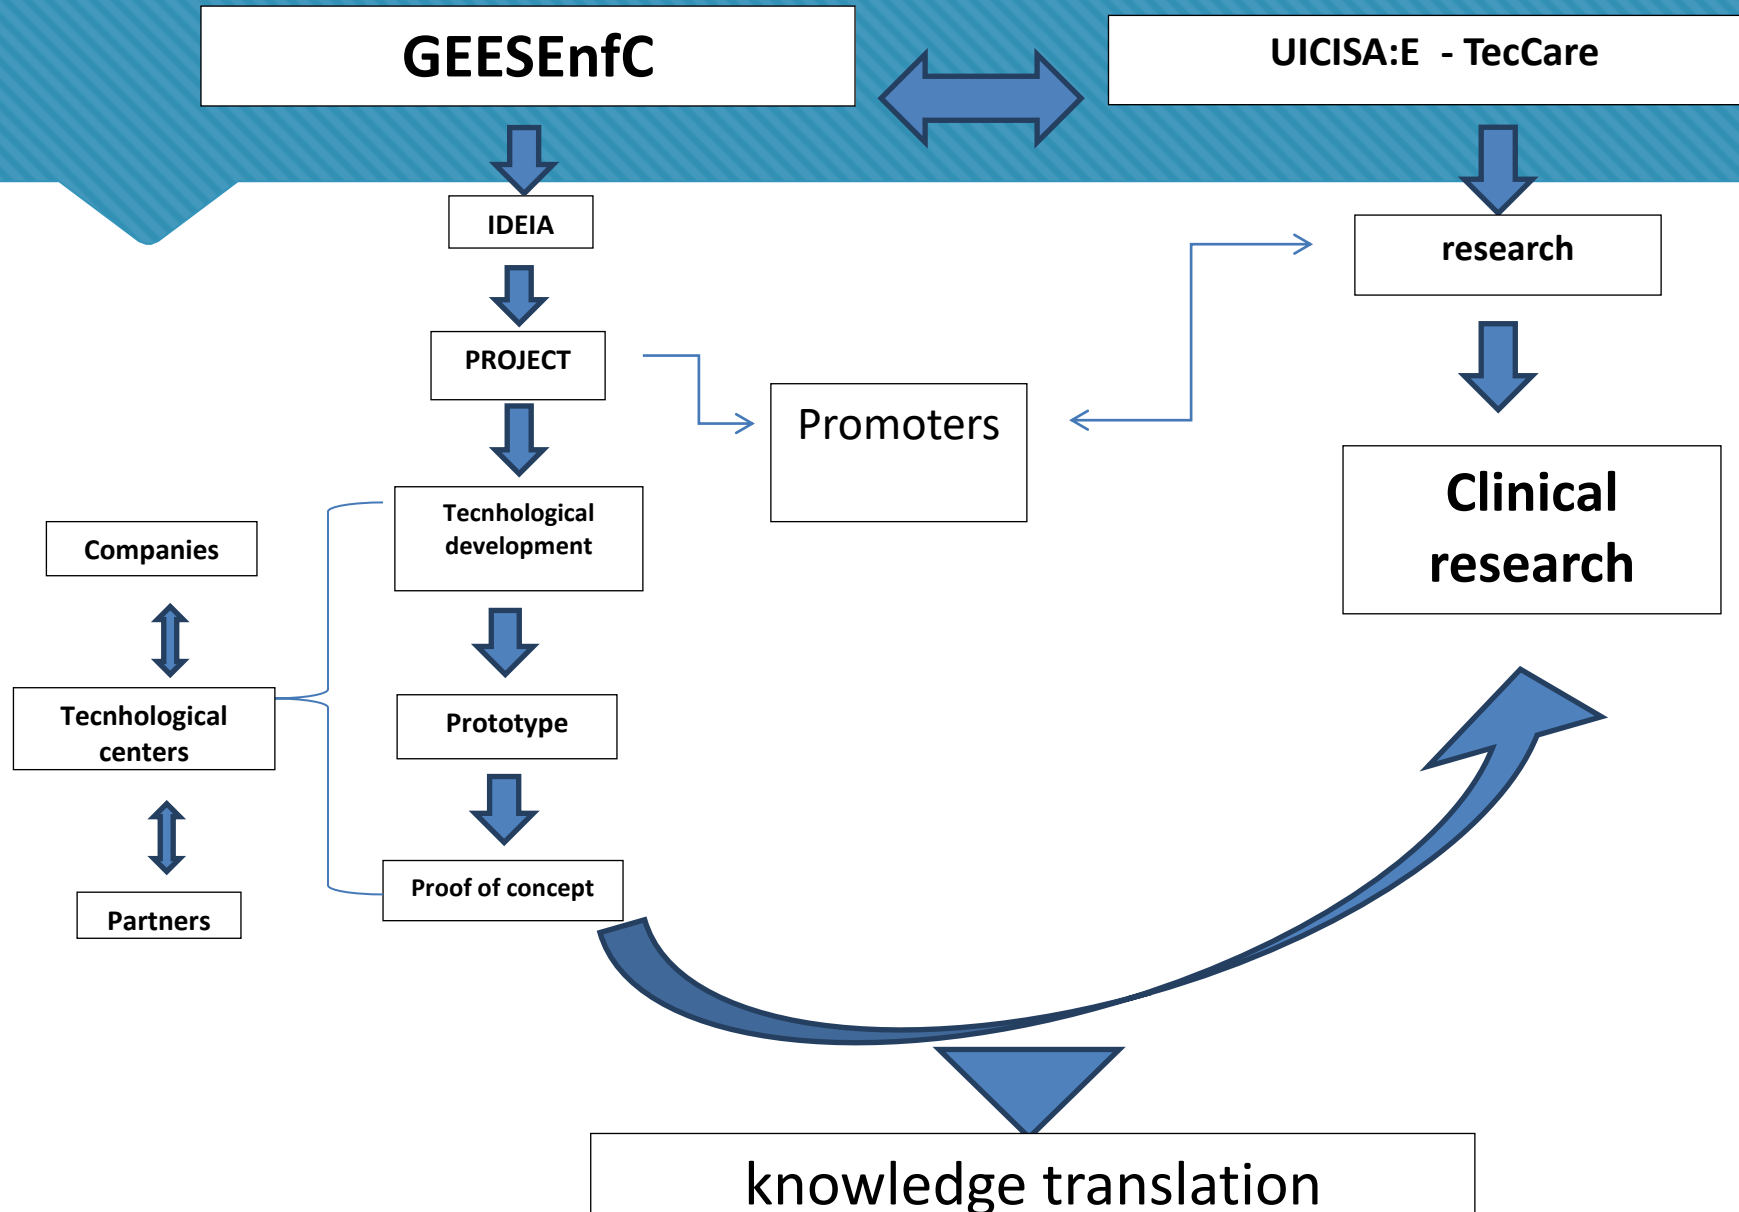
GEESEnfC

UICISA:E - TecCare

IDEIA

research

PROJECT

Promoters

Clinical research

Companies

Tecnhological development

Tecnhological centers

Prototype

Partners

Proof of concept

knowledge translation